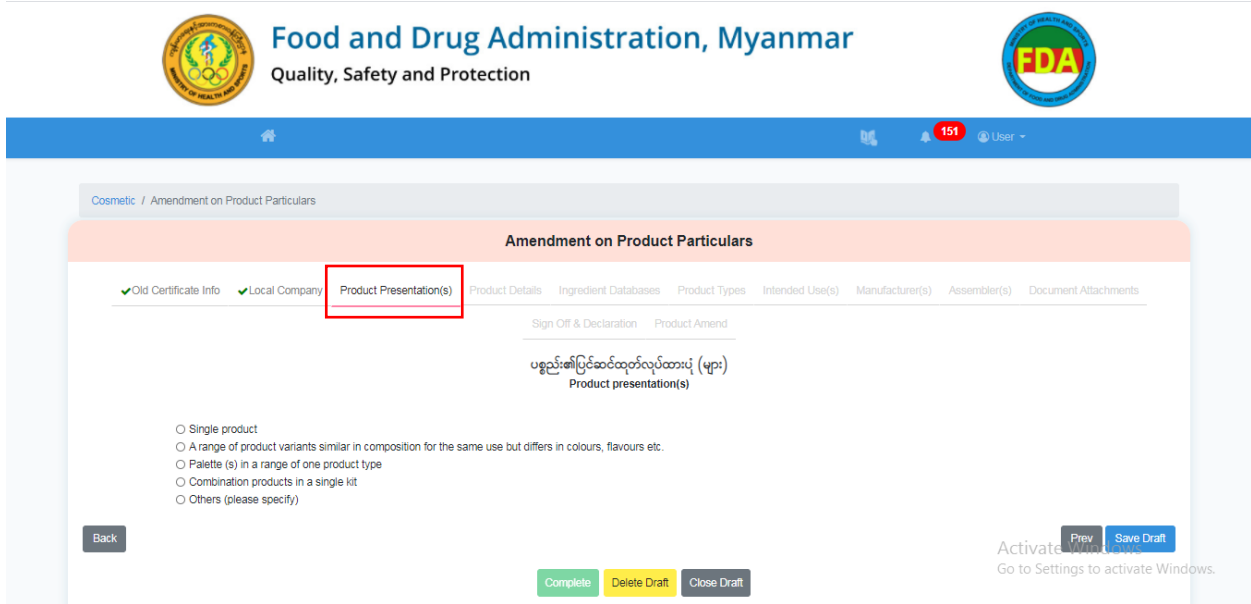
Food and Drug Administration, Myanmar
Quality, Safety and Protection

FDA

151
User

Cosmetic / Amendment on Product Particulars

Amendment on Product Particulars

Old Certificate Info   Local Company   Product Presentation(s)   Product Details   Ingredient Databases   Product Types   Intended Use(s)   Manufacturer(s)   Assembler(s)   Document Attachments   Sign Off & Declaration   Product Amend

ပစ္စည်း၏ပြင်ဆင်ထုတ်လုပ်ထားပုံ (များ)
Product presentation(s)

○ Single product
○ A range of product variants similar in composition for the same use but differs in colours, flavours etc.
○ Palette (s) in a range of one product type
○ Combination products in a single kit
○ Others (please specify)

Back

Prev   Save Draft

Activate Windows
Go to Settings to activate Windows.

Complete   Delete Draft   Close Draft